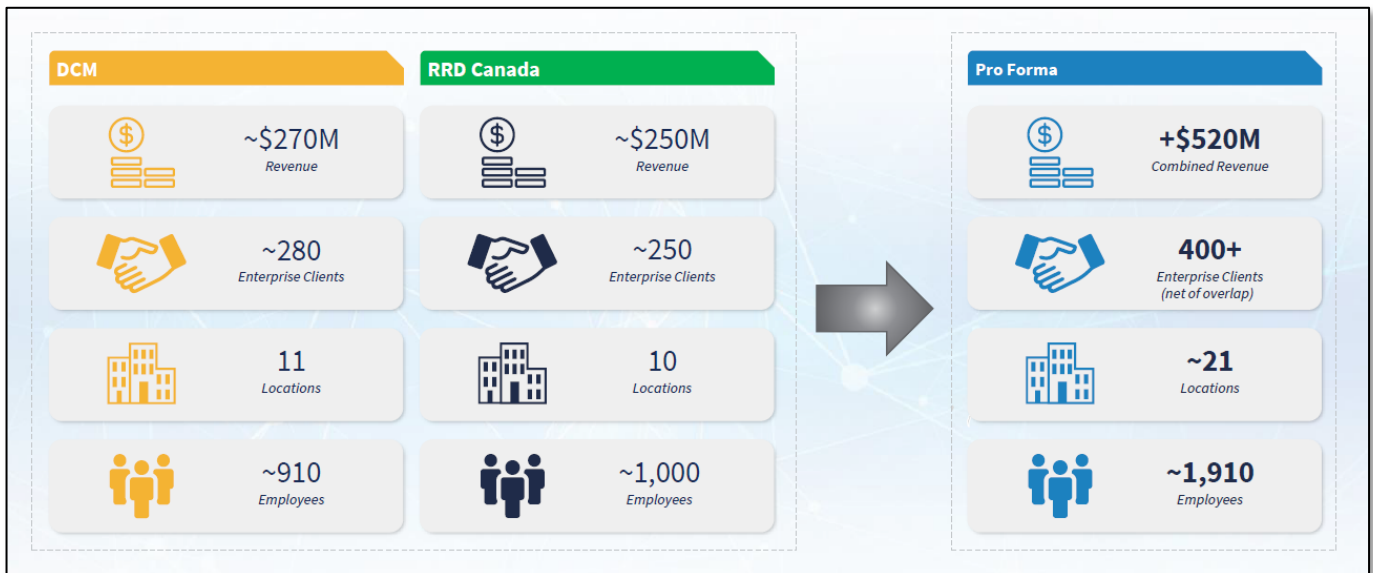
DCM

~$270M
Revenue

~280
Enterprise Clients

11
Locations

~910
Employees

RRD Canada

~$250M
Revenue

~250
Enterprise Clients

10
Locations

~1,000
Employees

Pro Forma

+$520M
Combined Revenue

400+
Enterprise Clients
(net of overlap)

~21
Locations

~1,910
Employees